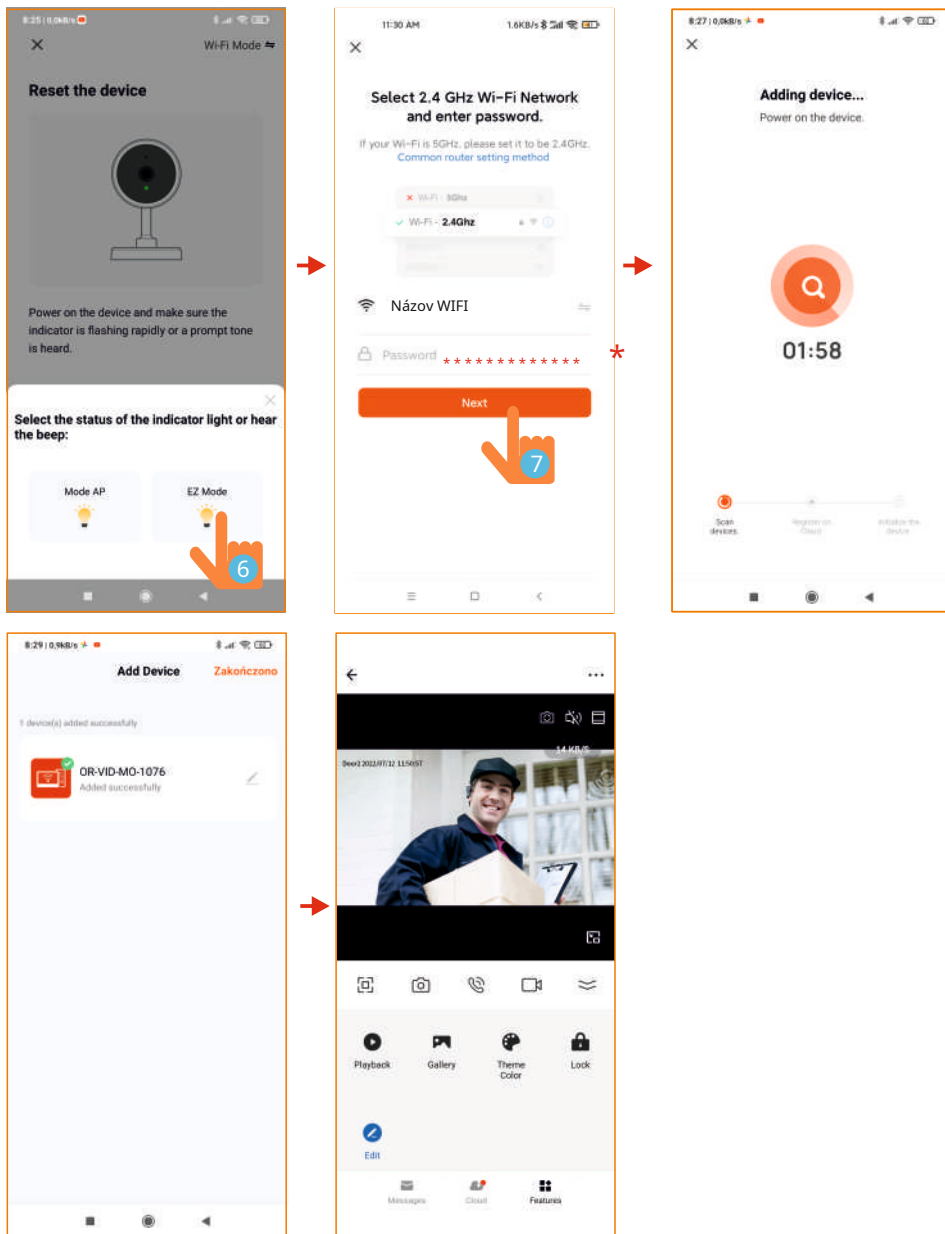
8:25 | 0,0kB/s

Wi-Fi Mode ⇆

Reset the device

Power on the device and make sure the indicator is flashing rapidly or a prompt tone is heard.

Select the status of the indicator light or hear the beep:

Mode AP

EZ Mode

6

11:30 AM 1.6KB/s

Select 2.4 GHz Wi-Fi Network and enter password.

If your Wi-Fi is 5GHz, please set it to be 2.4GHz.
Common router setting method

Wi-Fi - 5Ghz

Wi-Fi - 2.4Ghz

Názov WIFI

Password *************

*

Next

7

8:27 | 0,0kB/s

Adding device...
Power on the device.

01:58

Scan devices

Register on Cloud

Initialize the device

8:29 | 0,9kB/s

Add Device Zakończono

1 device(s) added successfully

OR-VID-MO-1076
Added successfully

14 KB/S

Door2 2022/07/12 11:50:57

Playback

Gallery

Theme Color

Lock

Edit

Messages

Cloud

Features